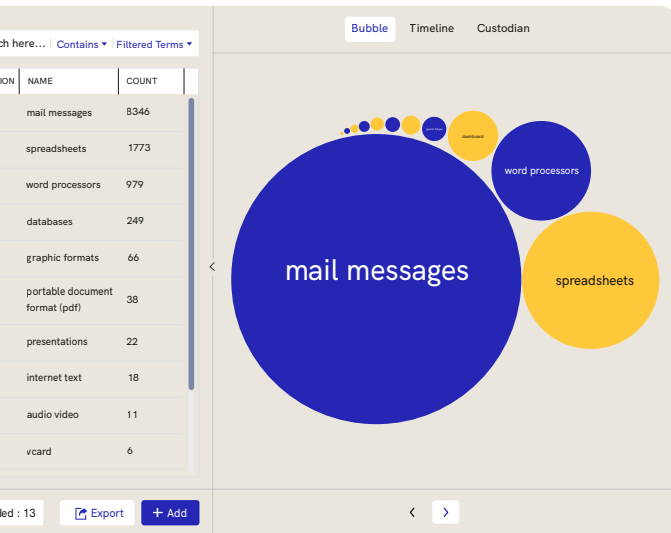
ch here... Contains ▾ Filtered Terms ▾

| ON | NAME | COUNT |
|---|---|---|
| | mail messages | 8346 |
| | spreadsheets | 1773 |
| | word processors | 979 |
| | databases | 249 |
| | graphic formats | 66 |
| | portable document format (pdf) | 38 |
| | presentations | 22 |
| | internet text | 18 |
| | audio video | 11 |
| | vcard | 6 |

ded : 13

Export

+ Add

Bubble Timeline Custodian

mail messages

word processors

spreadsheets

dashboard

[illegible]

‹ ›